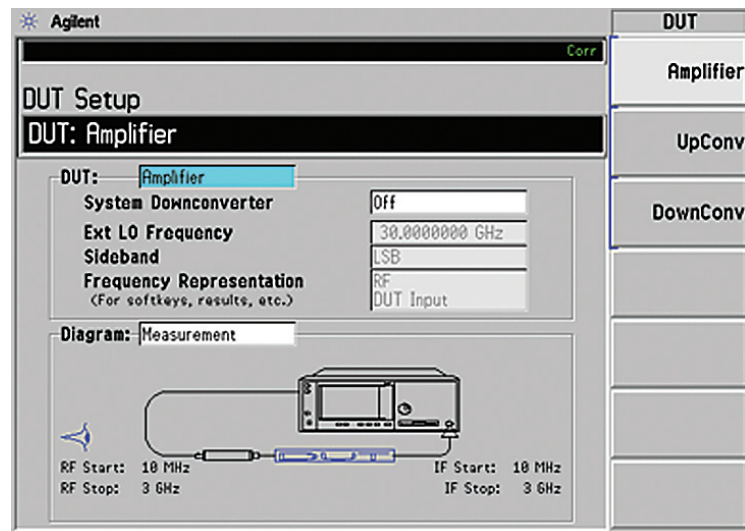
Agilent

Corr

DUT Setup

DUT: Amplifier

DUT: Amplifier

System Downconverter Off

Ext LO Frequency 30.0000000 GHz

Sideband LSB

Frequency Representation RF DUT Input

(For softkeys, results, etc.)

Diagram: Measurement

RF Start: 10 MHz

RF Stop: 3 GHz

IF Start: 10 MHz

IF Stop: 3 GHz

DUT

Amplifier

UpConv

DownConv